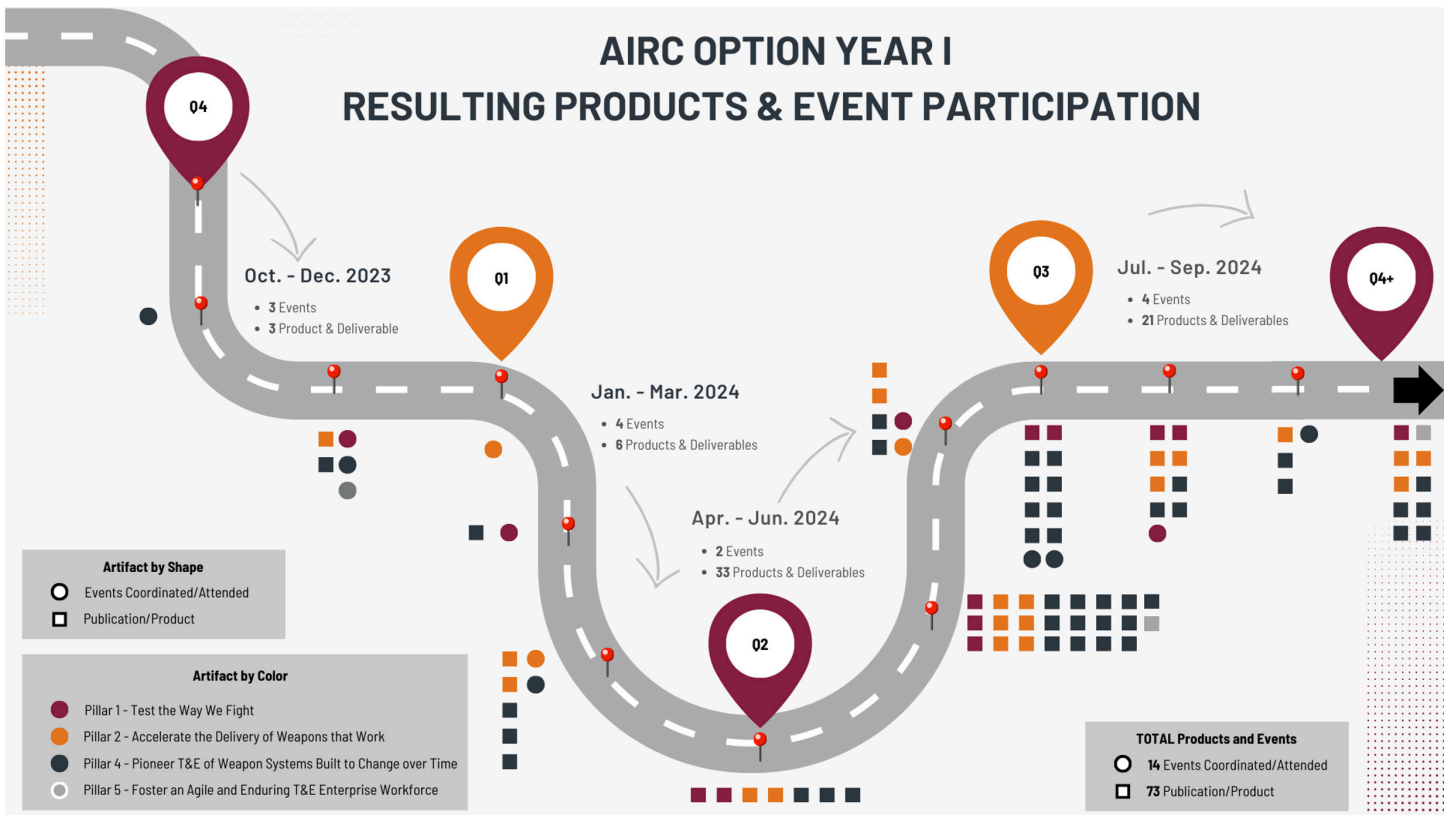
AIRC OPTION YEAR I
RESULTING PRODUCTS & EVENT PARTICIPATION

Q4

Oct. - Dec. 2023
- 3 Events
- 3 Product & Deliverable

Q1

Jan. - Mar. 2024
- 4 Events
- 6 Products & Deliverables

Apr. - Jun. 2024
- 2 Events
- 33 Products & Deliverables

Q2

Q3

Jul. - Sep. 2024
- 4 Events
- 21 Products & Deliverables

Q4+

Artifact by Shape
Events Coordinated/Attended
Publication/Product

Artifact by Color
Pillar 1 - Test the Way We Fight
Pillar 2 - Accelerate the Delivery of Weapons that Work
Pillar 4 - Pioneer T&E of Weapon Systems Built to Change over Time
Pillar 5 - Foster an Agile and Enduring T&E Enterprise Workforce

TOTAL Products and Events
14 Events Coordinated/Attended
73 Publication/Product